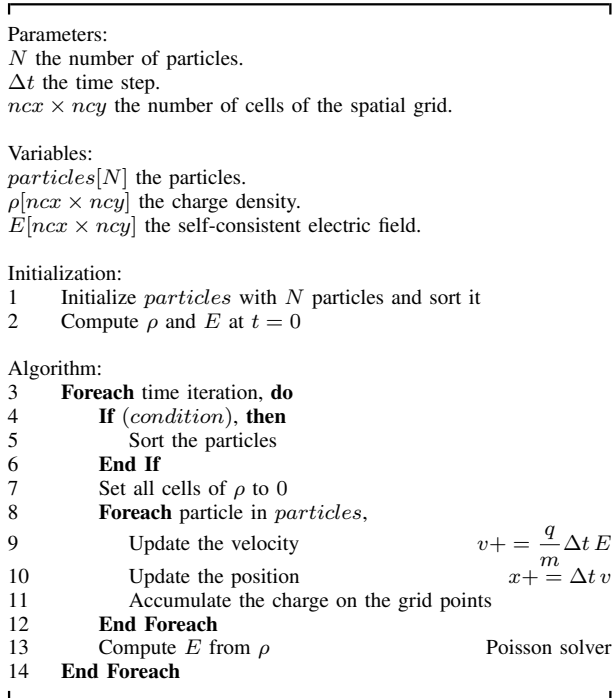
Parameters:
$N$ the number of particles.
$\Delta t$ the time step.
$ncx \times ncy$ the number of cells of the spatial grid.

Variables:
$particles[N]$ the particles.
$\rho[ncx \times ncy]$ the charge density.
$E[ncx \times ncy]$ the self-consistent electric field.

Initialization:
1 Initialize $particles$ with $N$ particles and sort it
2 Compute $\rho$ and $E$ at $t = 0$

Algorithm:
3 **Foreach** time iteration, **do**
4 **If** $(condition)$, **then**
5 Sort the particles
6 **End If**
7 Set all cells of $\rho$ to 0
8 **Foreach** particle in $particles$,
9 Update the velocity $v += \frac{q}{m} \Delta t \, E$
10 Update the position $x += \Delta t \, v$
11 Accumulate the charge on the grid points
12 **End Foreach**
13 Compute $E$ from $\rho$ Poisson solver
14 **End Foreach**